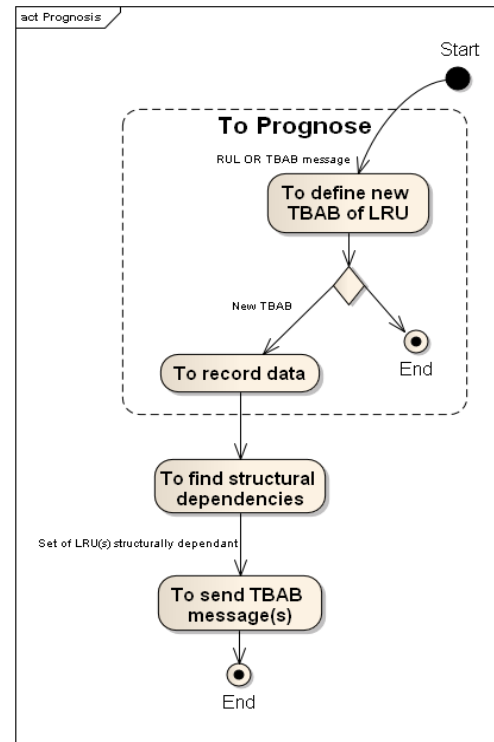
act Prognosis

Start

To Prognose

RUL OR TBAB message

To define new TBAB of LRU

New TBAB

End

To record data

To find structural dependencies

Set of LRU(s) structurally dependant

To send TBAB message(s)

End